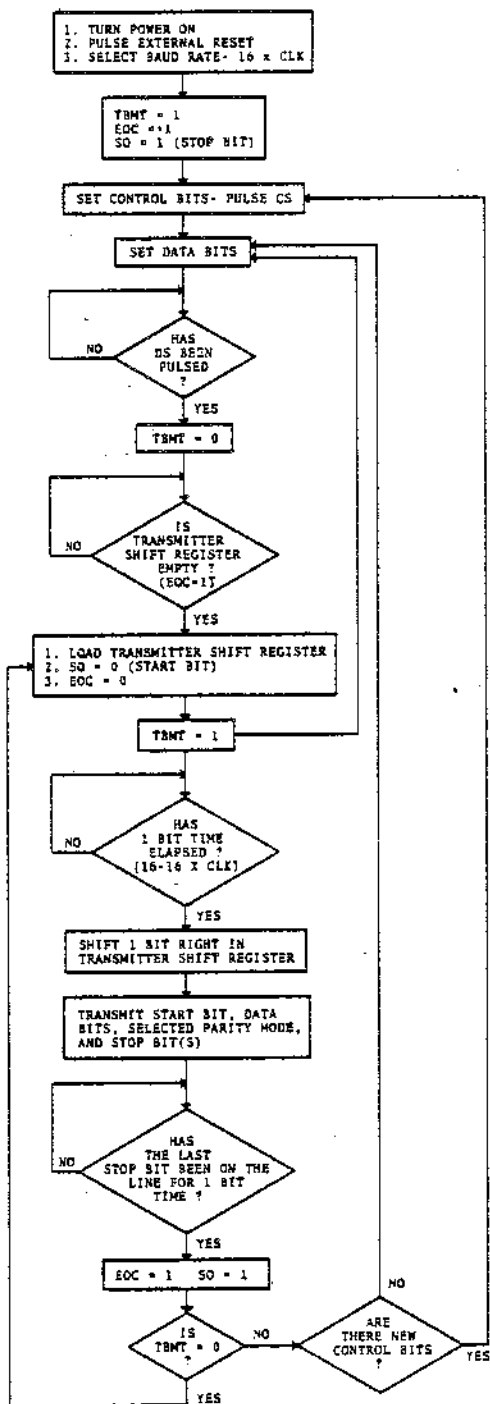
1. TURN POWER ON
2. PULSE EXTERNAL RESET
3. SELECT BAUD RATE- 16 x CLK

TBMT = 1
EOC = 1
SO = 1 (STOP BIT)

SET CONTROL BITS- PULSE CS

SET DATA BITS

HAS DS BEEN PULSED ?

NO

YES

TBMT = 0

IS TRANSMITTER SHIFT REGISTER EMPTY ? (EOC=1)

NO

YES

1. LOAD TRANSMITTER SHIFT REGISTER
2. SO = 0 (START BIT)
3. EOC = 0

TBMT = 1

HAS 1 BIT TIME ELAPSED ? (16-16 X CLK)

NO

YES

SHIFT 1 BIT RIGHT IN TRANSMITTER SHIFT REGISTER

TRANSMIT START BIT, DATA BITS, SELECTED PARITY MODE, AND STOP BIT(S)

HAS THE LAST STOP BIT BEEN ON THE LINE FOR 1 BIT TIME ?

NO

YES

EOC = 1 SO = 1

IS TBMT = 0 ?

NO

YES

ARE THERE NEW CONTROL BITS ?

NO

YES